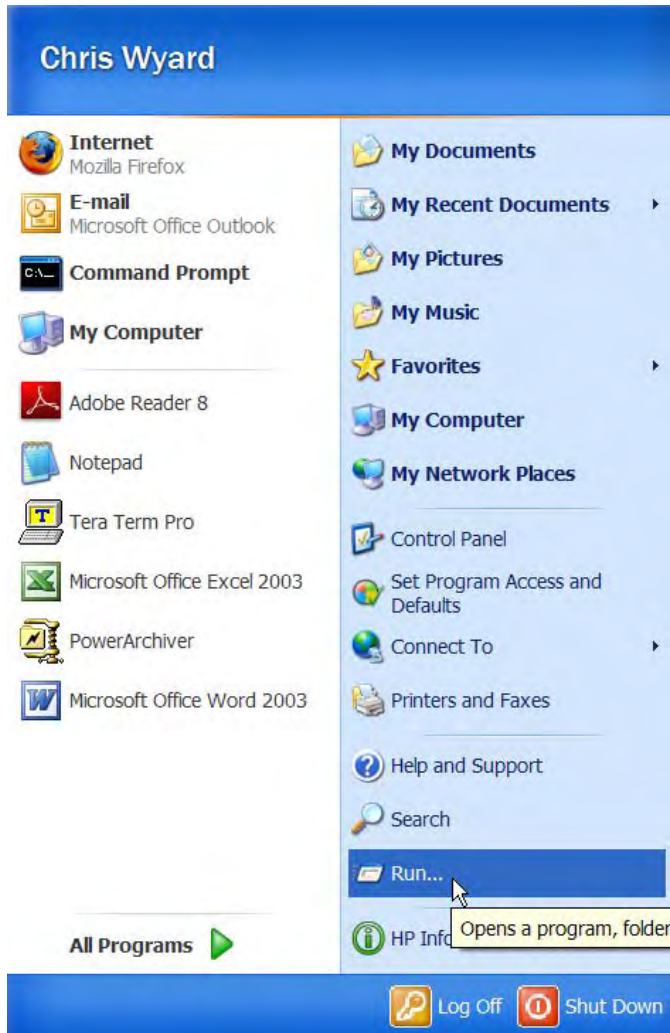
Chris Wyard

Internet
Mozilla Firefox

E-mail
Microsoft Office Outlook

Command Prompt

My Computer

Adobe Reader 8

Notepad

Tera Term Pro

Microsoft Office Excel 2003

PowerArchiver

Microsoft Office Word 2003

All Programs

My Documents

My Recent Documents

My Pictures

My Music

Favorites

My Computer

My Network Places

Control Panel

Set Program Access and Defaults

Connect To

Printers and Faxes

Help and Support

Search

Run...

HP Info

Opens a program, folder

Log Off

Shut Down